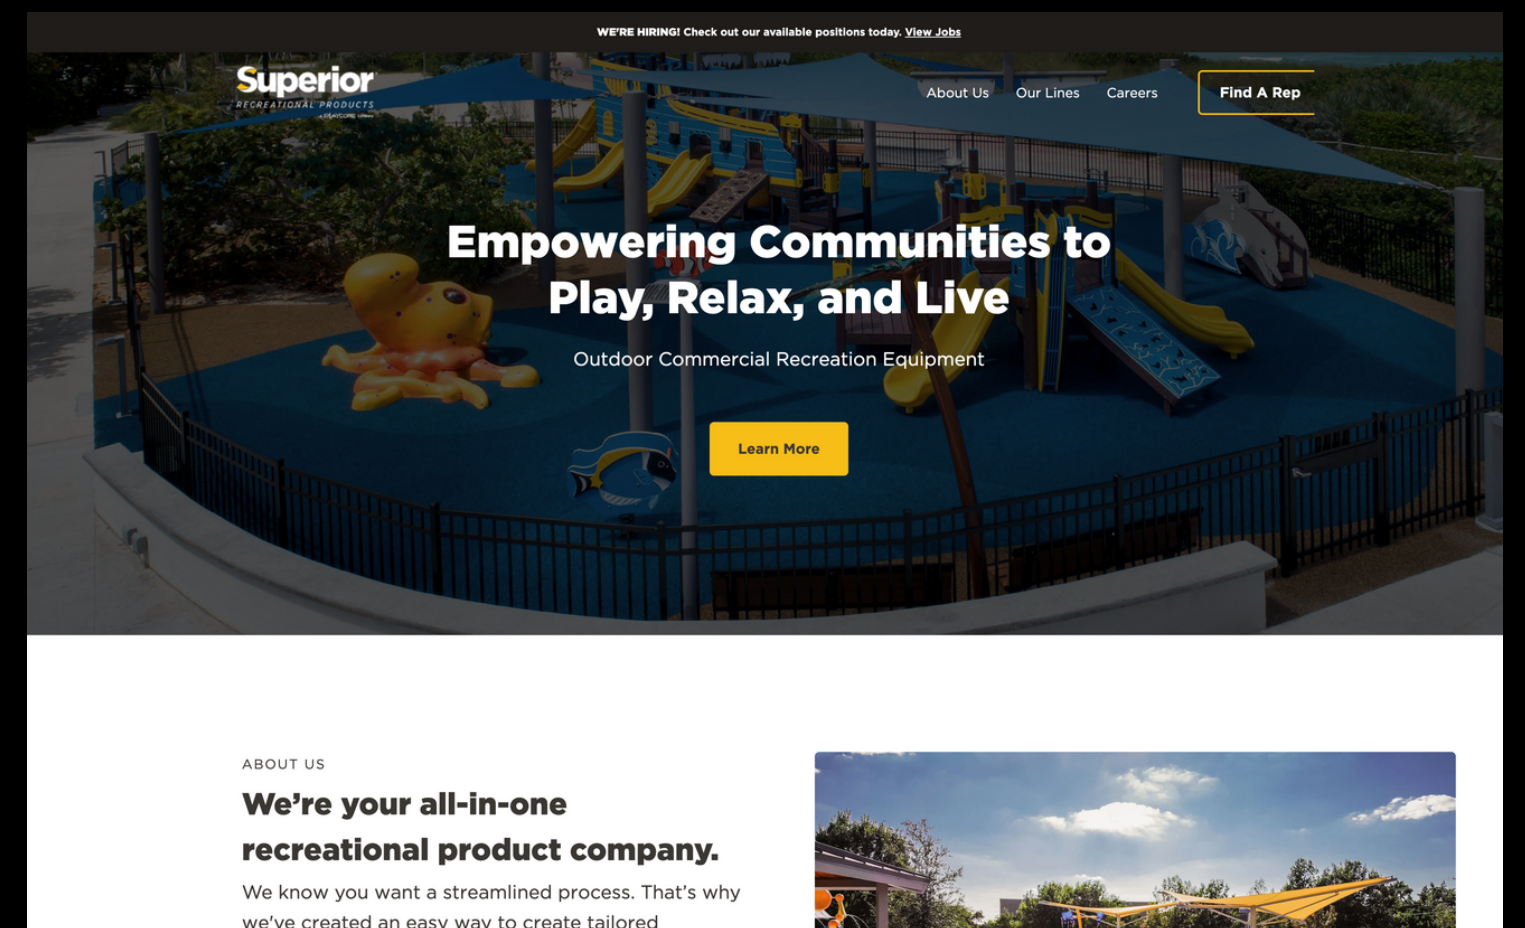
WE'RE HIRING! Check out our available positions today. View Jobs

Superior
RECREATIONAL PRODUCTS
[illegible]

About Us Our Lines Careers Find A Rep

Empowering Communities to Play, Relax, and Live

Outdoor Commercial Recreation Equipment

Learn More

ABOUT US

We're your all-in-one recreational product company.

We know you want a streamlined process. That's why we've created an easy way to create tailored